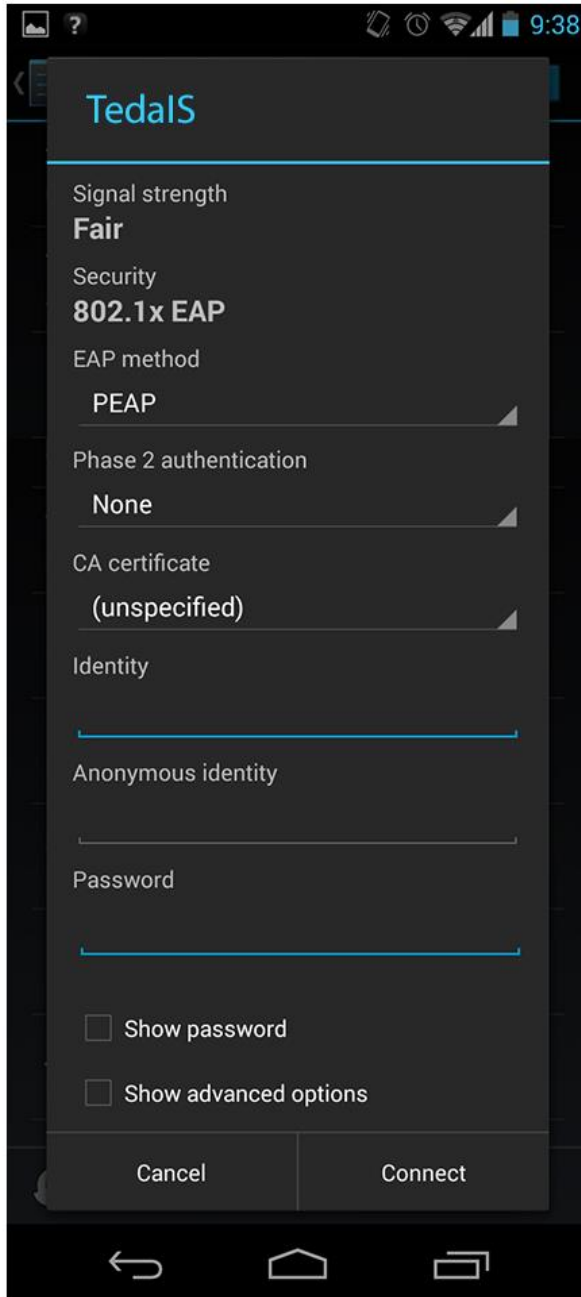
9:38

TedaIS

Signal strength
Fair

Security
802.1x EAP

EAP method
PEAP

Phase 2 authentication
None

CA certificate
(unspecified)

Identity

Anonymous identity

Password

Show password

Show advanced options

Cancel
Connect